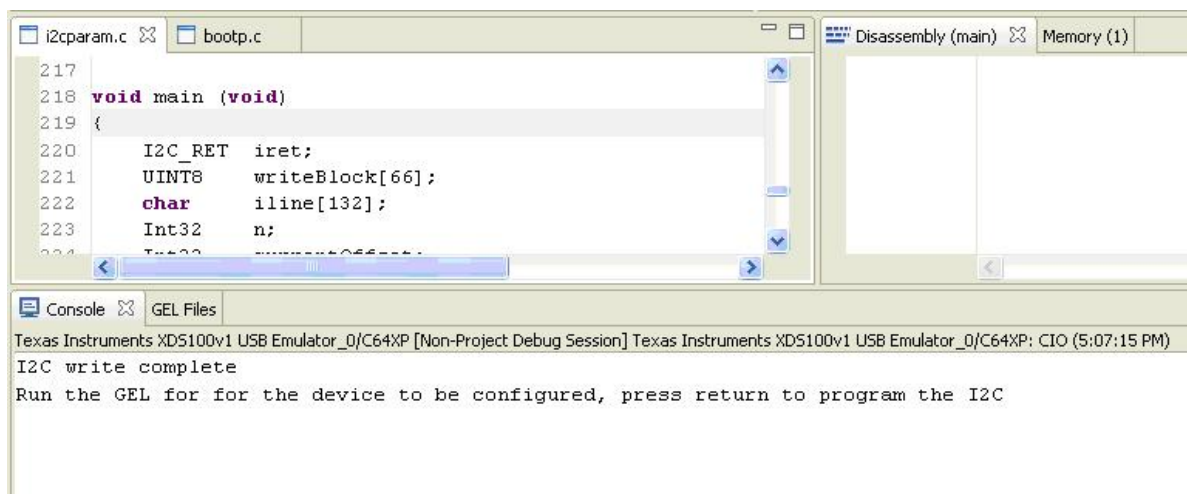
i2cparam.c ☒ bootp.c

Disassembly (main) ☒ Memory (1)

217
218 void main (void)
219 {
220     I2C_RET  iret;
221     UINT8    writeBlock[66];
222     char     iline[132];
223     Int32    n;
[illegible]

Console ☒ GEL Files

Texas Instruments XDS100v1 USB Emulator_0/C64XP [Non-Project Debug Session] Texas Instruments XDS100v1 USB Emulator_0/C64XP: CIO (5:07:15 PM)
I2C write complete
Run the GEL for for the device to be configured, press return to program the I2C